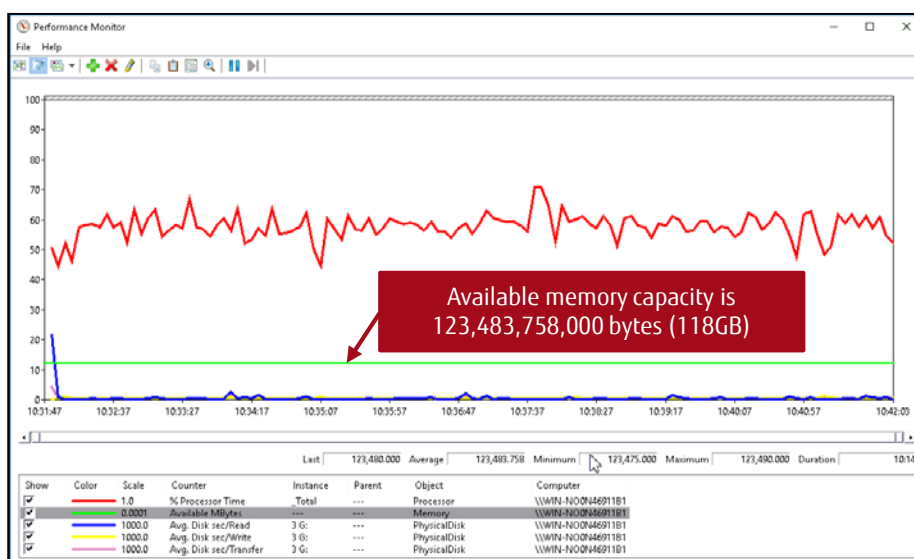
Performance Monitor

File Help

100
90
80
70
60
50
40
30
20
10
0

10:31:47 10:32:37 10:33:27 10:34:17 10:35:07 10:35:57 10:36:47 10:37:37 10:38:27 10:39:17 10:40:07 10:40:57 10:42:03

Available memory capacity is 123,483,758,000 bytes (118GB)

Last 123,480.000 Average 123,483.758 Minimum 123,475.000 Maximum 123,490.000 Duration 10:14

| Show | Color | Scale | Counter | Instance | Parent | Object | Computer |
|---|---|---|---|---|---|---|---|
| ☑ | | 1.0 | % Processor Time | _Total | --- | Processor | \\WIN-NO0N46911B1 |
| ☑ | | 0.0001 | Available MBytes | --- | --- | Memory | \\WIN-NO0N46911B1 |
| ☑ | | 1000.0 | Avg. Disk sec/Read | 3 G: | --- | PhysicalDisk | \\WIN-NO0N46911B1 |
| ☑ | | 1000.0 | Avg. Disk sec/Write | 3 G: | --- | PhysicalDisk | \\WIN-NO0N46911B1 |
| ☑ | | 1000.0 | Avg. Disk sec/Transfer | 3 G: | --- | PhysicalDisk | \\WIN-NO0N46911B1 |